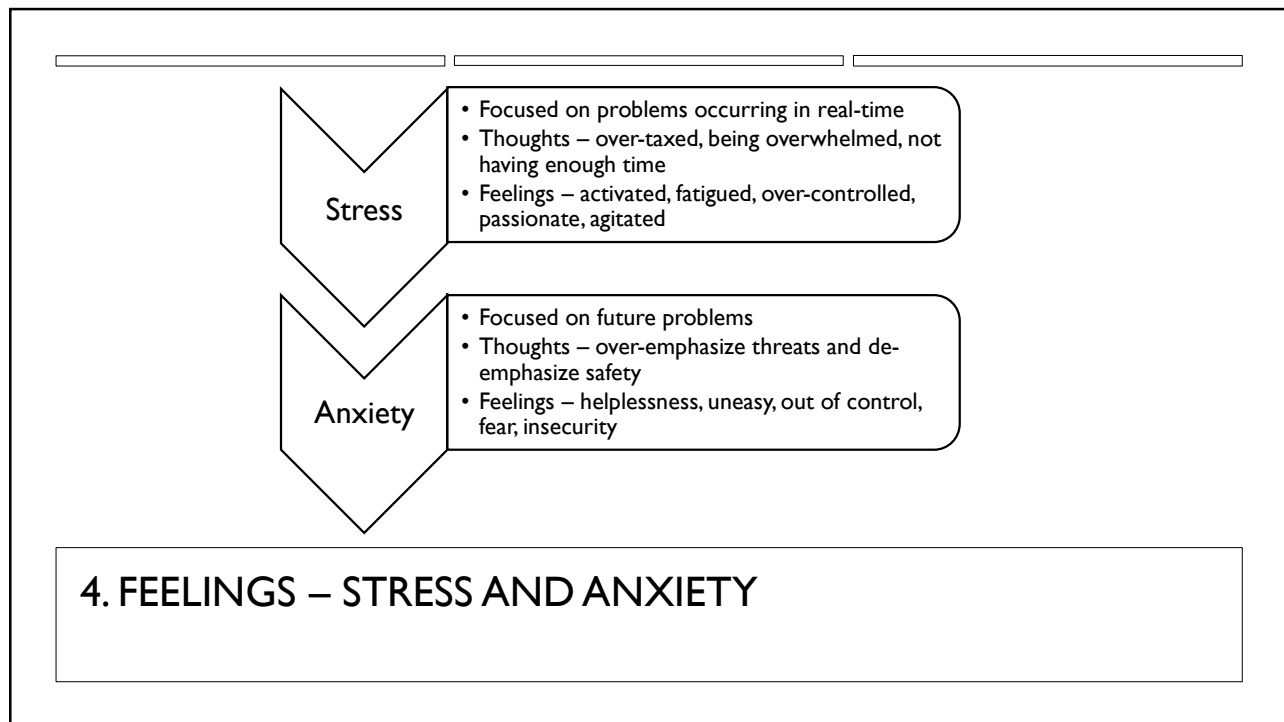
Stress

- Focused on problems occurring in real-time
- Thoughts – over-taxed, being overwhelmed, not having enough time
- Feelings – activated, fatigued, over-controlled, passionate, agitated

Anxiety

- Focused on future problems
- Thoughts – over-emphasize threats and de-emphasize safety
- Feelings – helplessness, uneasy, out of control, fear, insecurity

4. FEELINGS – STRESS AND ANXIETY